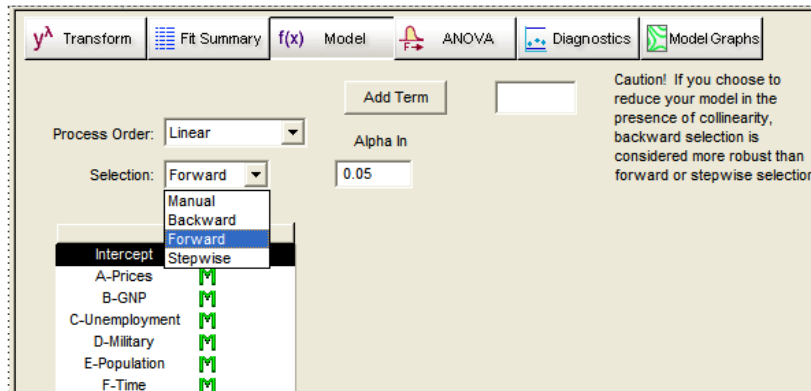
$y^{\lambda}$ Transform | Fit Summary | f(x) Model | ANOVA | Diagnostics | Model Graphs

Add Term

Caution! If you choose to reduce your model in the presence of collinearity, backward selection is considered more robust than forward or stepwise selectio

Process Order: Linear

Alpha In

Selection: Forward

0.05

Manual
Backward
Forward
Stepwise

Intercept
A-Prices M
B-GNP M
C-Unemployment M
D-Military M
E-Population M
F-Time M